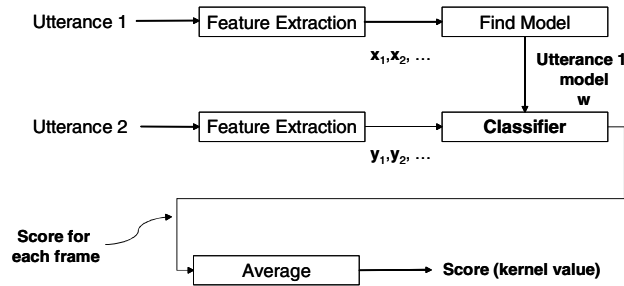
Utterance 1

Feature Extraction

Find Model

$\mathbf{x}_1, \mathbf{x}_2, \ldots$

Utterance 1 model w

Utterance 2

Feature Extraction

Classifier

$\mathbf{y}_1, \mathbf{y}_2, \ldots$

Score for each frame

Average

Score (kernel value)